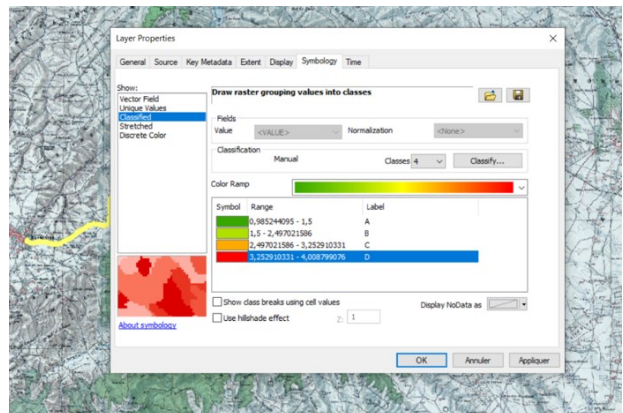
Layer Properties

General | Source | Key Metadata | Extent | Display | Symbology | Time

Show:
Vector Field
Unique Values
Classified
Stretched
Discrete Color

Draw raster grouping values into classes

Fields
Value <VALUE> Normalization <None>

Classification
Manual Classes 4 Classify...

Color Ramp

| Symbol | Range | Label |
|---|---|---|
| | 0,985244095 - 1,5 | A |
| | 1,5 - 2,497021586 | B |
| | 2,497021586 - 3,252910331 | C |
| | 3,252910331 - 4,008799076 | D |

Show class breaks using cell values
Use hillshade effect Z: 1
Display NoData as

About symbology

OK Annuler Appliquer